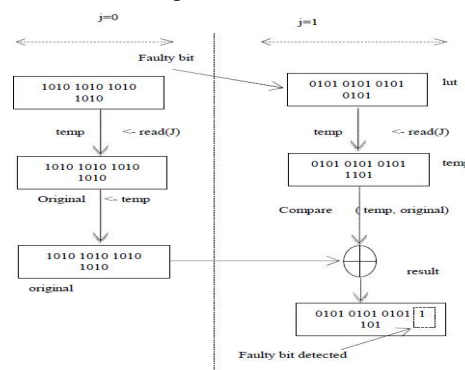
j=0

j=1

Faulty bit

1010 1010 1010 1010

0101 0101 0101 0101

lut

temp <- read(J)

temp <- read(J)

1010 1010 1010 1010

0101 0101 0101 1101

temp

Original <- temp

Compare ( temp, original)

1010 1010 1010 1010

result

original

0101 0101 0101 1 101

Faulty bit detected